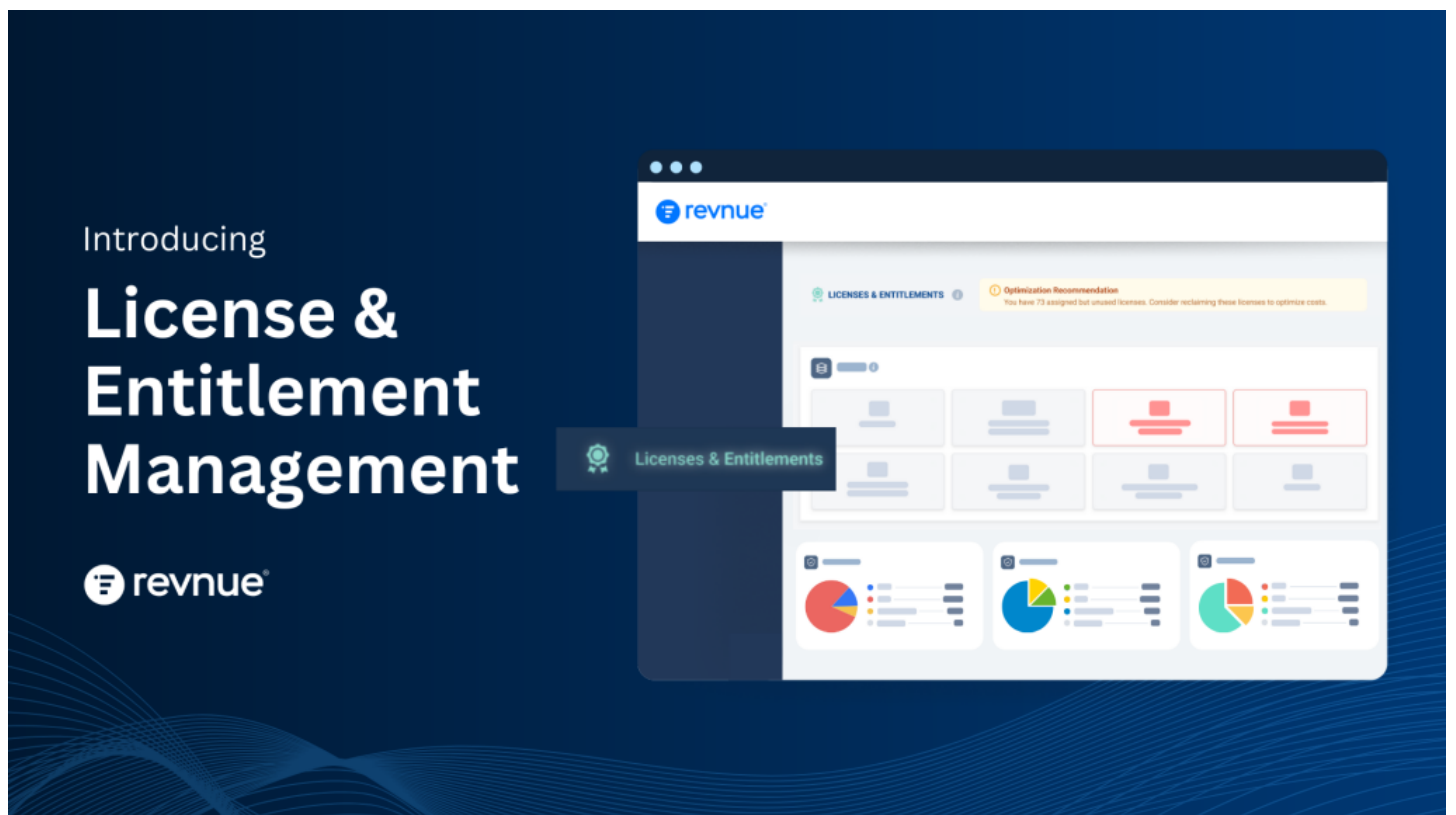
Introducing

License & Entitlement Management

revnue®

revnue®

LICENSES & ENTITLEMENTS

Optimization Recommendation
You have 73 assigned but unused licenses. Consider reclaiming these licenses to optimize costs.

Licenses & Entitlements